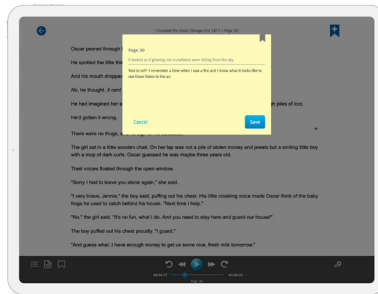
I Survived the Great Chicago Fire, 1871 • Page 30

Oscar peered through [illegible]

He spotted the little thi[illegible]

And his mouth dropped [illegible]

No, he thought. It can't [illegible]

He had imagined her w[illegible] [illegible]gh piles of loot.

He'd gotten it wrong.

There was no huge, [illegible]

Page 30

It looked as if glowing red snowflakes were falling from the sky.

Text to self- I remember a time when I saw a fire and I know what it looks like to see those flakes in the air.

Cancel

Save

The girl sat in a little wooden chair. On her lap was not a pile of stolen money and jewels but a smiling little boy with a mop of dark curls. Oscar guessed he was maybe three years old.

Their voices floated through the open window.

"Sorry I had to leave you alone again," she said.

"I very brave, Jennie," the boy said, puffing out his chest. His little cooking voice made Oscar think of the baby frogs he used to catch behind his house. "Next time I help."

"No," the girl said. "It's no fun, what I do. And you need to stay here and guard our house!"

The boy puffed out his chest proudly. "I guard."

"And guess what. I have enough money to get us some nice, fresh milk tomorrow."

00:04:11

-00:00:00

Page 30